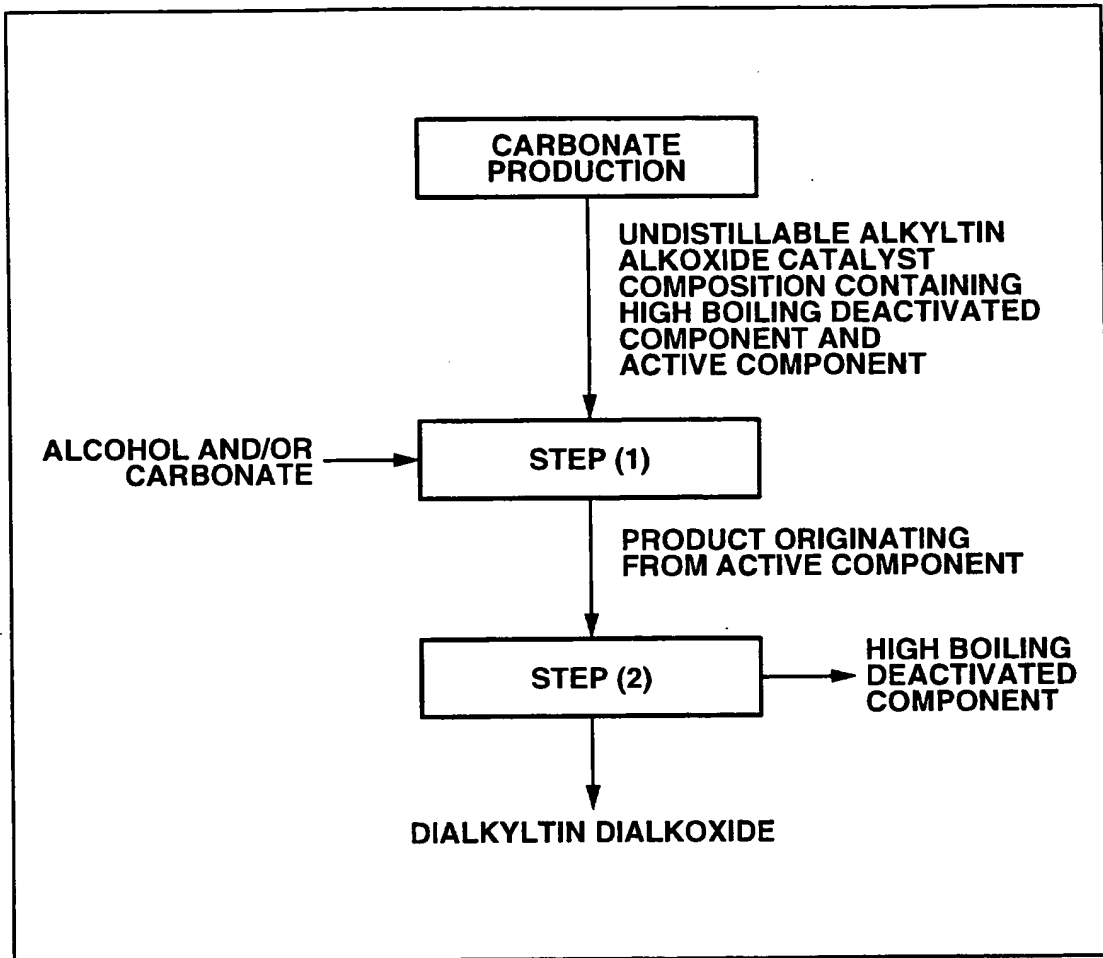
CARBONATE PRODUCTION

UNDISTILLABLE ALKYLTIN ALKOXIDE CATALYST COMPOSITION CONTAINING HIGH BOILING DEACTIVATED COMPONENT AND ACTIVE COMPONENT

ALCOHOL AND/OR CARBONATE

STEP (1)

PRODUCT ORIGINATING FROM ACTIVE COMPONENT

STEP (2)

HIGH BOILING DEACTIVATED COMPONENT

DIALKYLTIN DIALKOXIDE